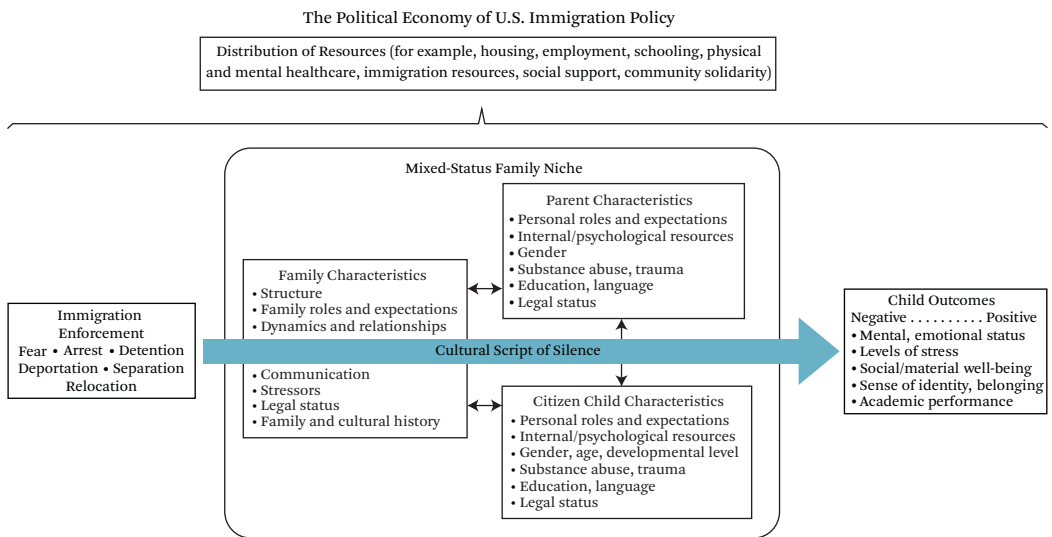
The Political Economy of U.S. Immigration Policy

Distribution of Resources (for example, housing, employment, schooling, physical and mental healthcare, immigration resources, social support, community solidarity)

Mixed-Status Family Niche

Immigration Enforcement
Fear • Arrest • Detention
Deportation • Separation
Relocation

Family Characteristics
• Structure
• Family roles and expectations
• Dynamics and relationships
• Communication
• Stressors
• Legal status
• Family and cultural history

Parent Characteristics
• Personal roles and expectations
• Internal/psychological resources
• Gender
• Substance abuse, trauma
• Education, language
• Legal status

Cultural Script of Silence

Citizen Child Characteristics
• Personal roles and expectations
• Internal/psychological resources
• Gender, age, developmental level
• Substance abuse, trauma
• Education, language
• Legal status

Child Outcomes
Negative . . . . . . . . . . Positive
• Mental, emotional status
• Levels of stress
• Social/material well-being
• Sense of identity, belonging
• Academic performance